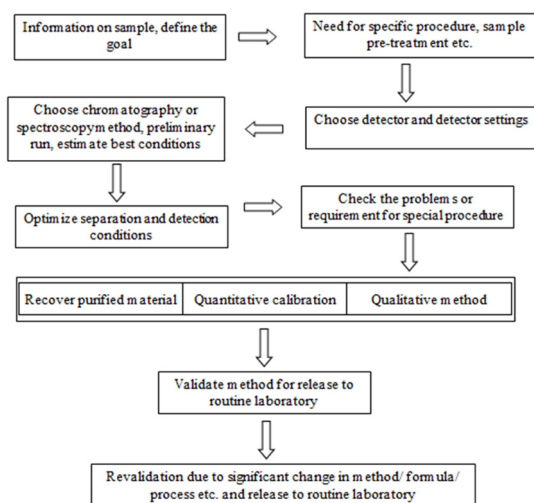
Information on sample, define the goal

Need for specific procedure, sample pre-treatment etc.

Choose detector and detector settings

Choose chromatography or spectroscopymethod, preliminary run, estimate best conditions

Optimize separation and detection conditions

Check the problems or requirement for special procedure

| Recover purified material | Quantitative calibration | Qualitative method |
|---|---|---|

Validate method for release to routine laboratory

Revalidation due to significant change in method/ formula/ process etc. and release to routine laboratory